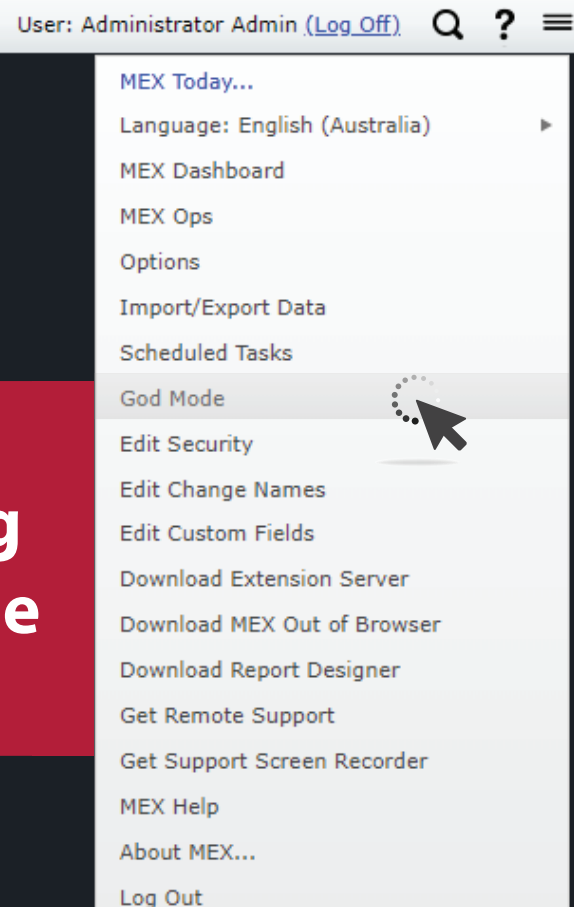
User: Administrator Admin (Log Off) ?

MEX Today...
Language: English (Australia)
MEX Dashboard
MEX Ops
Options
Import/Export Data
Scheduled Tasks
God Mode
Edit Security
Edit Change Names
Edit Custom Fields
Download Extension Server
Download MEX Out of Browser
Download Report Designer
Get Remote Support
Get Support Screen Recorder
MEX Help
About MEX...
Log Out

g
e